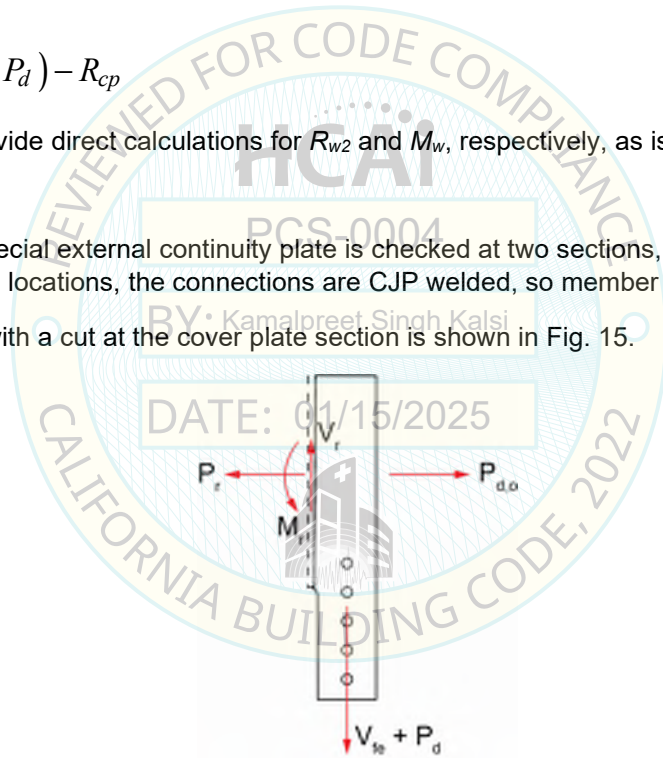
$P_d) - R_{cp}$

vide direct calculations for $R_{w2}$ and $M_w$, respectively, as is

ecial external continuity plate is checked at two sections, locations, the connections are CJP welded, so member

ith a cut at the cover plate section is shown in Fig. 15.

REVIEWED FOR CODE COMPLIANCE

HCAI

PCS-0004

BY: Kamalpreet Singh Kalsi

DATE: 01/15/2025

CALIFORNIA BUILDING CODE, 2022

$V_f$

$P_f$

$P_{d,o}$

$M_{f1}$

$V_{fe} + P_d$